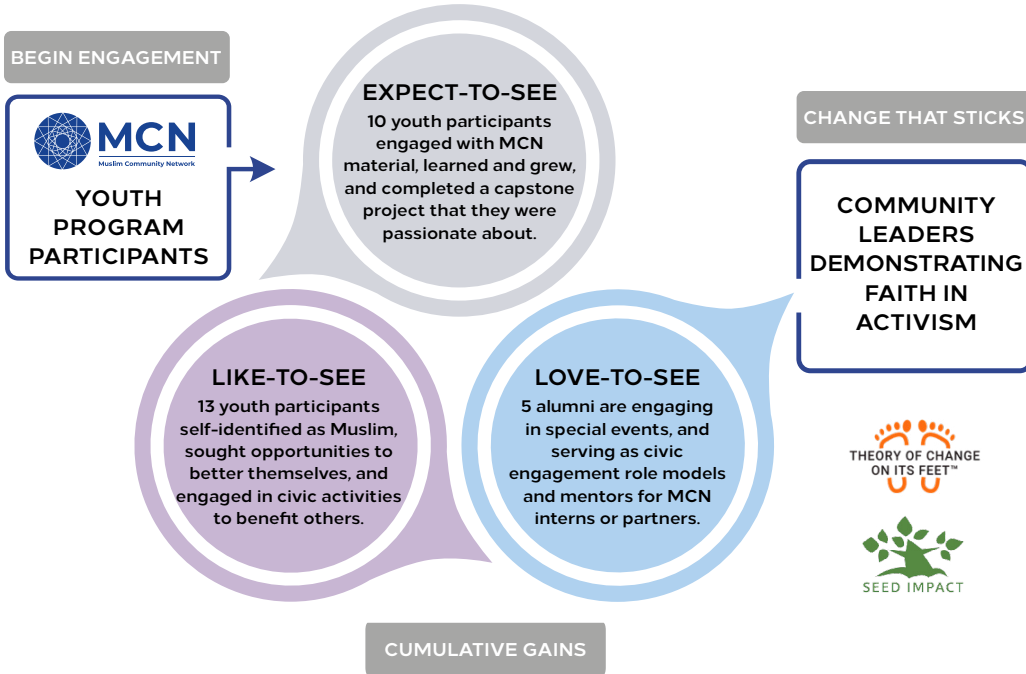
BEGIN ENGAGEMENT

MCN
Muslim Community Network

YOUTH PROGRAM PARTICIPANTS

EXPECT-TO-SEE
10 youth participants engaged with MCN material, learned and grew, and completed a capstone project that they were passionate about.

CHANGE THAT STICKS

COMMUNITY LEADERS DEMONSTRATING FAITH IN ACTIVISM

LIKE-TO-SEE
13 youth participants self-identified as Muslim, sought opportunities to better themselves, and engaged in civic activities to benefit others.

LOVE-TO-SEE
5 alumni are engaging in special events, and serving as civic engagement role models and mentors for MCN interns or partners.

THEORY OF CHANGE ON ITS FEET™

SEED IMPACT

CUMULATIVE GAINS